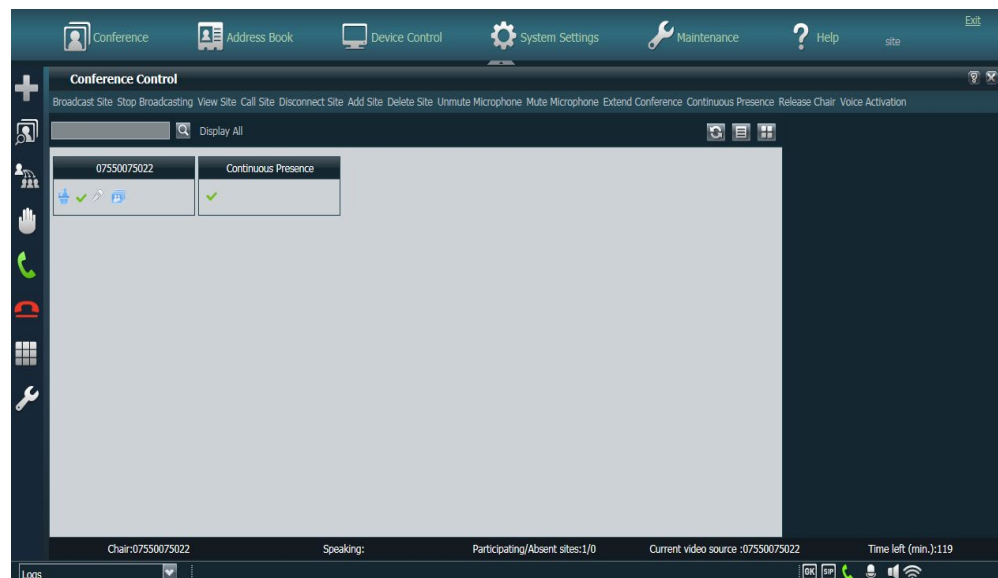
Conference Address Book Device Control System Settings Maintenance Help site Exit

Conference Control

Broadcast Site Stop Broadcasting View Site Call Site Disconnect Site Add Site Delete Site Unmute Microphone Mute Microphone Extend Conference Continuous Presence Release Chair Voice Activation

Display All

| 07550075022 | Continuous Presence |
|---|---|

Chair:07550075022 Speaking: Participating/Absent sites:1/0 Current video source :07550075022 Time left (min.):119

Logs

OK SIP